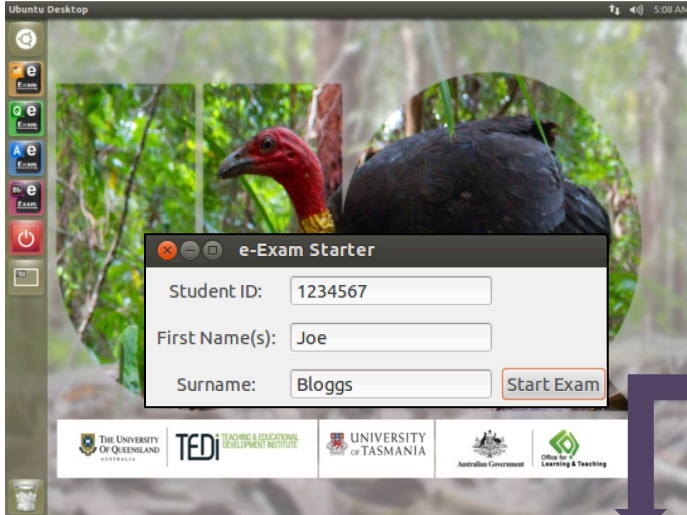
Ubuntu Desktop

5:08 AM

e Exam

Q e Exam

A e Exam

e Exam

e-Exam Starter

Student ID: 1234567

First Name(s): Joe

Surname: Bloggs

Start Exam

THE UNIVERSITY OF QUEENSLAND AUSTRALIA

TEDi TEACHING & EDUCATIONAL DEVELOPMENT INSTITUTE

UNIVERSITY of TASMANIA

Australian Government

Office for Learning & Teaching